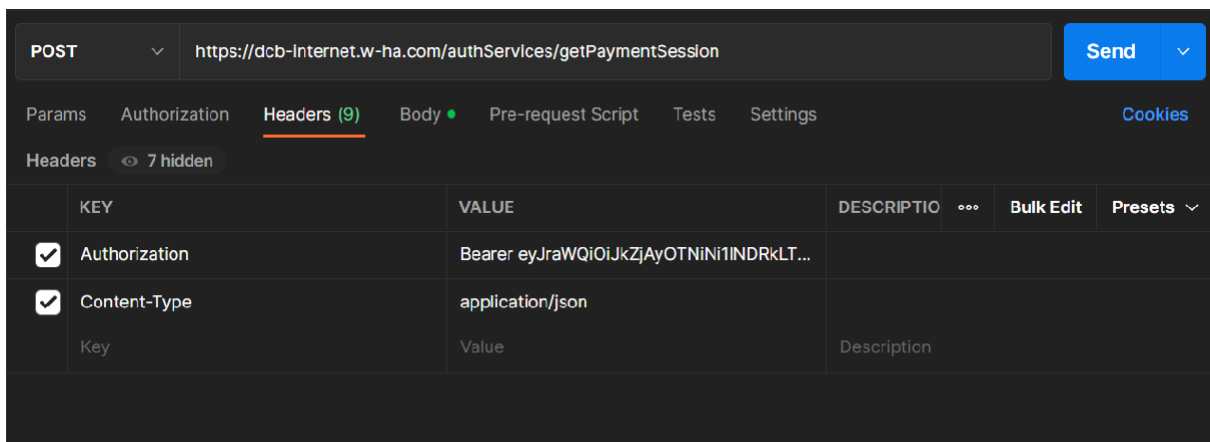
POST https://dcb-internet.w-ha.com/authServices/getPaymentSession Send

Params Authorization Headers (9) Body Pre-request Script Tests Settings Cookies

Headers 7 hidden

| | KEY | VALUE | DESCRIPTIO ••• Bulk Edit Presets |
|---|---|---|---|
| ✔ | Authorization | Bearer eyJraWQiOiJkZjAyOTNiNi1lNDRkLT... | |
| ✔ | Content-Type | application/json | |
| | Key | Value | Description |